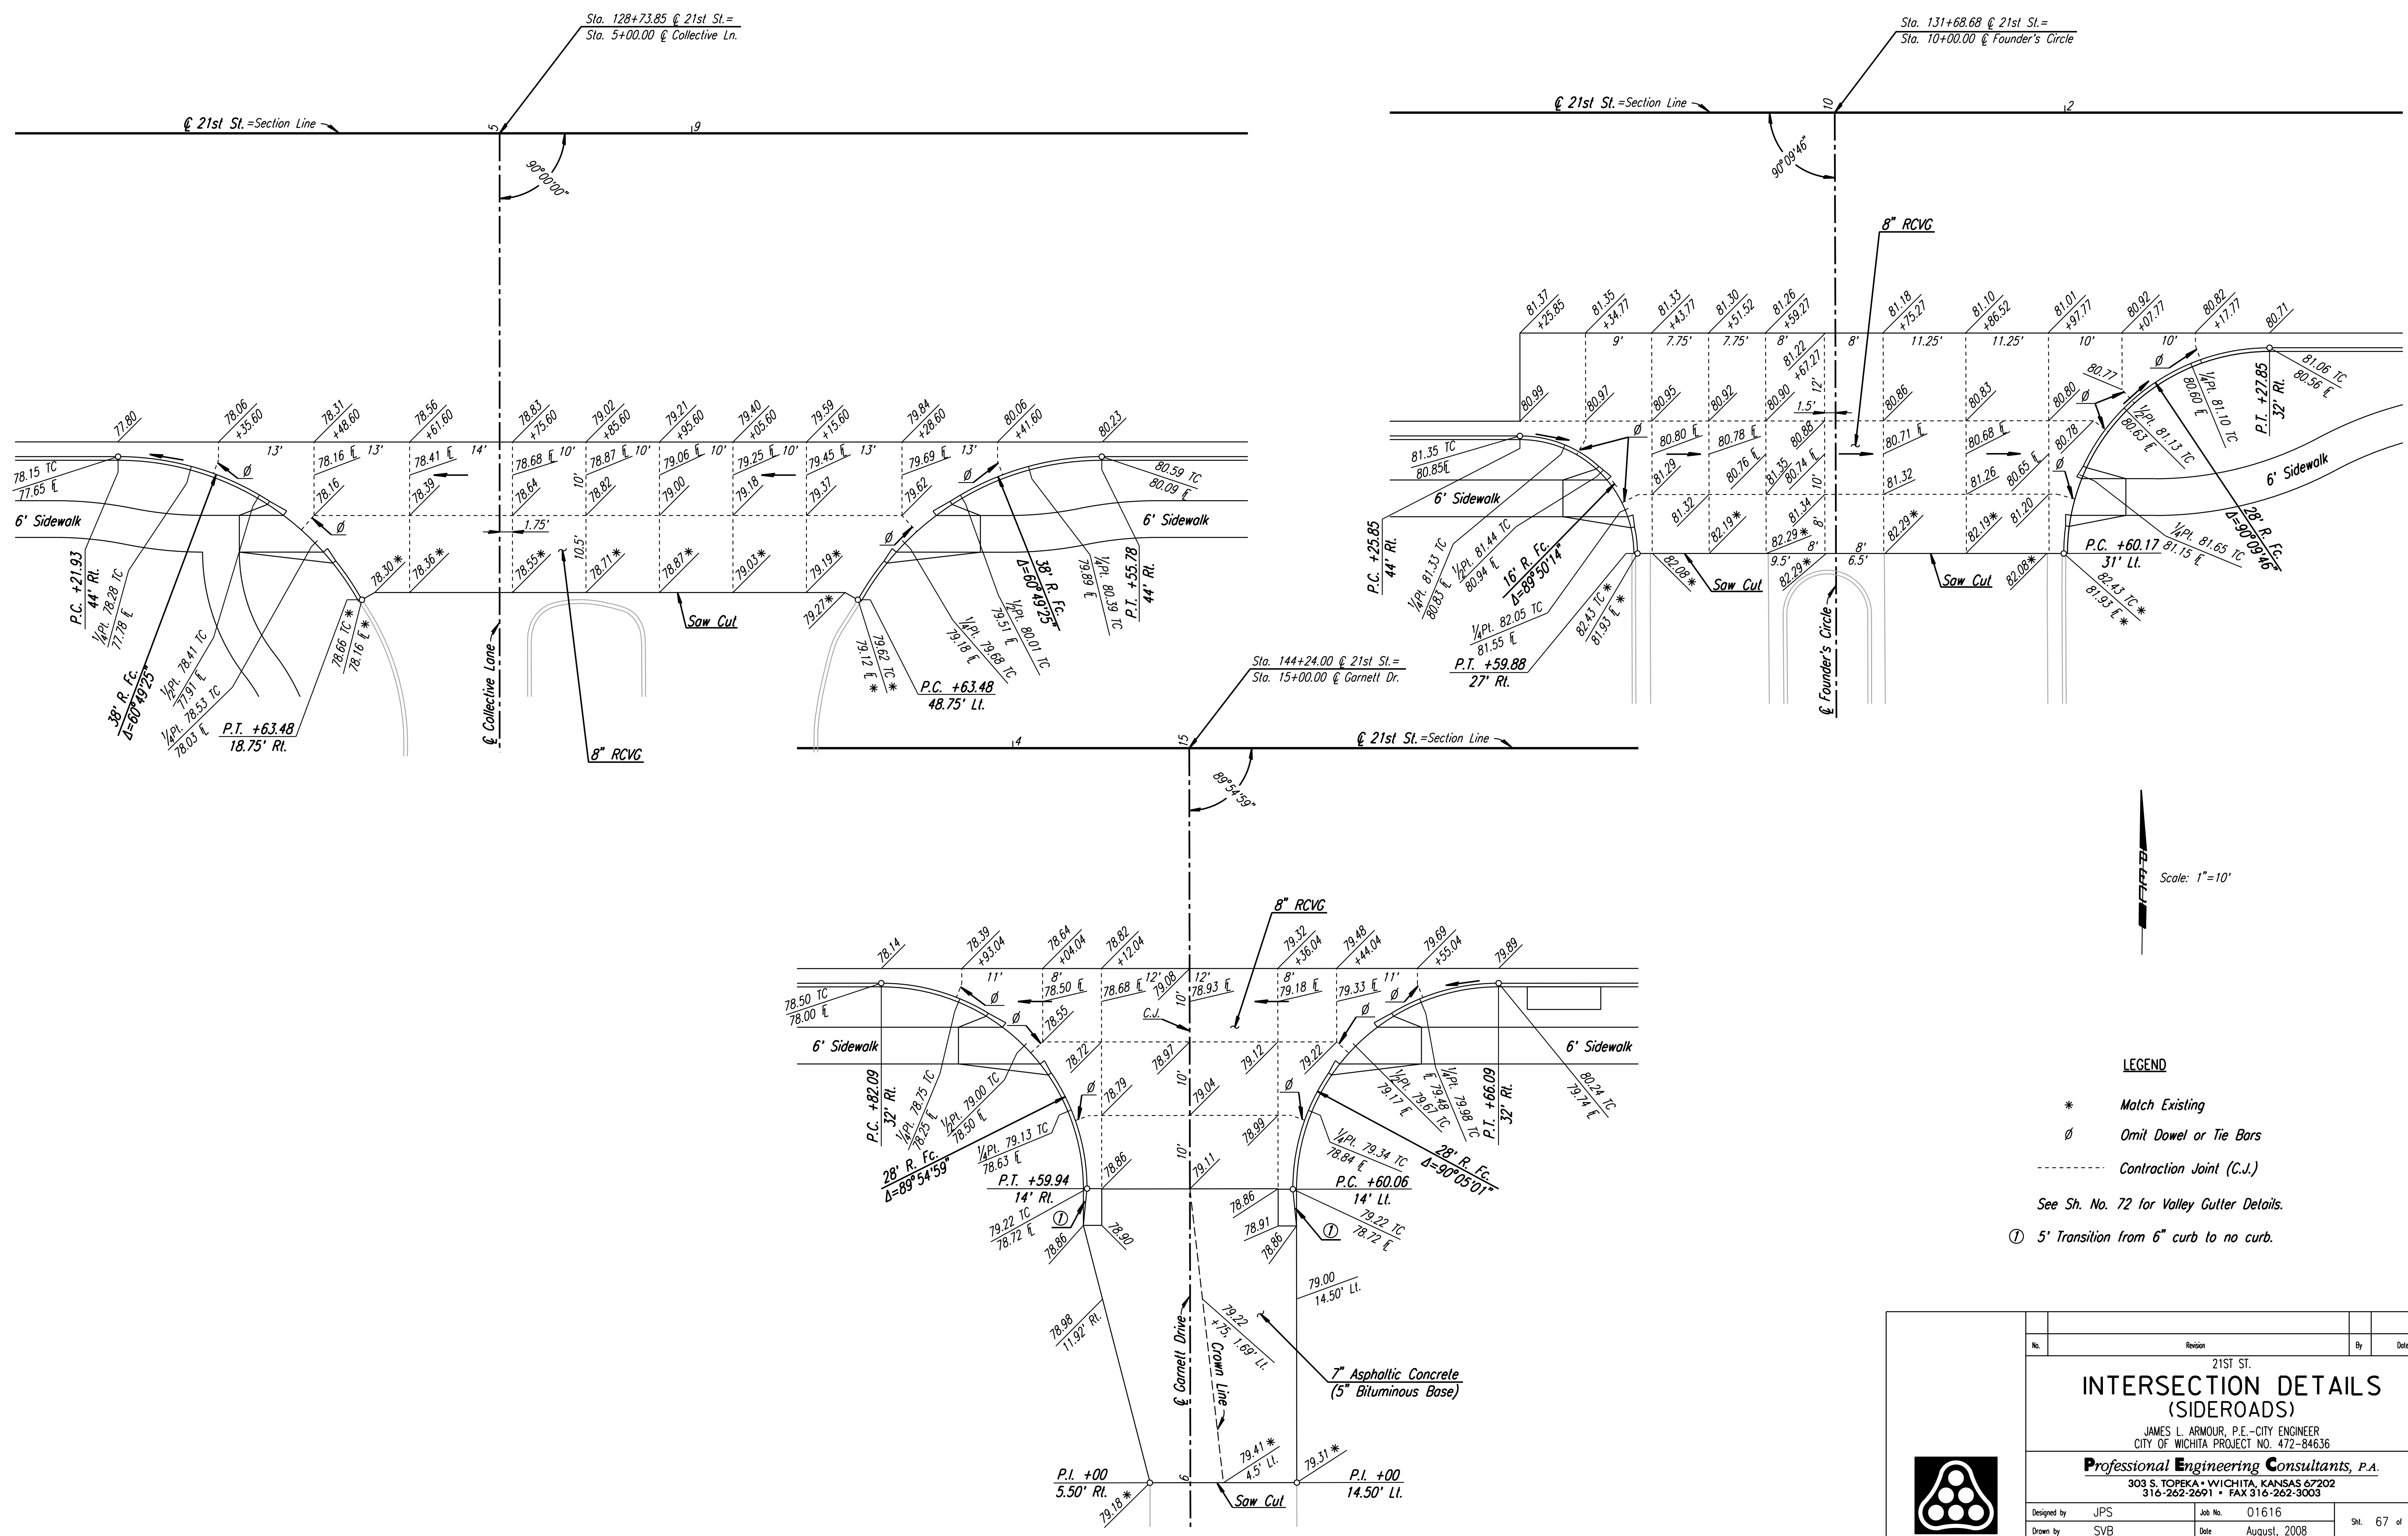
Sta. 128+73.85 ℄ 21st St.=
Sta. 5+00.00 ℄ Collective Ln.

℄ 21st St.=Section Line

5

9

90°00'00"

77.80
78.06 +35.60
78.31 +48.60
78.56 +61.60
78.83 +75.60
79.02 +85.60
79.21 +95.60
79.40 +05.60
79.59 +15.60
79.84 +28.60
80.06 +41.60
80.23

78.15 TC
77.65 ℄
13'
78.16 ℄ 13'
78.41 ℄ 14'
78.68 ℄ 10'
78.87 ℄ 10'
79.06 ℄ 10'
79.25 ℄ 10'
79.45 ℄ 13'
79.69 ℄ 13'
Ø
78.16
78.39
78.64
78.82
79.00
79.18
79.37
79.62
Ø
80.59 TC
80.09 ℄
6' Sidewalk
Ø
1.75'
10.5'
10'
6' Sidewalk
78.30 *
78.36 *
78.55 *
78.71 *
78.87 *
79.03 *
79.19 *
79.27 *
P.C. +21.93
44' Rt.
1/4Pt. 78.28 TC
77.78 ℄
38' R. Fc.
Δ=60°49'25"
1/2Pt. 78.41 TC
77.91 ℄
1/4Pt. 78.53 TC
78.03 ℄
P.T. +63.48
18.75' Rt.
78.66 TC *
78.16 ℄ *
℄ Collective Lane
8" RCVG
Saw Cut
79.62 TC *
79.12 ℄ *
P.C. +63.48
48.75' Lt.
1/4Pt. 79.68 TC
79.18 ℄
1/2Pt. 80.01 TC
79.51 ℄
38' R. Fc.
Δ=60°49'25"
1/4Pt. 80.39 TC
79.89 ℄
P.T. +55.78
44' Rt.

Sta. 131+68.68 ℄ 21st St.=
Sta. 10+00.00 ℄ Founder's Circle

℄ 21st St.=Section Line

10

12

90°09'46"

8" RCVG

81.37 +25.85
81.35 +34.77
81.33 +43.77
81.30 +51.52
81.26 +59.27
81.18 +75.27
81.10 +86.52
81.01 +97.77
80.92 +07.77
80.82 +17.77
80.71
9'
7.75'
7.75'
8'
8'
11.25'
11.25'
10'
10'
81.22 +67.27
12'
80.99
80.97
80.95
80.92
80.90
80.86
80.83
80.80
80.77
Ø
Ø
1.5'
81.35 TC
80.85℄
80.80 ℄
80.78 ℄
80.88
80.71 ℄
80.68 ℄
80.78
Ø
81.29
80.76 ℄
81.35
80.74 ℄
10'
81.32
81.26
80.65 ℄
6' Sidewalk
81.32
82.19 *
81.34
8'
82.29 *
82.29 *
82.19 *
81.20
8'
9.5'
8'
6.5'
82.08 *
82.29 *
82.08 *
Saw Cut
Saw Cut
P.C. +25.85
44' Rt.
1/4Pt. 81.33 TC
80.83 ℄
1/2Pt. 81.44 TC
80.94 ℄
16' R. Fc.
Δ=89°50'14"
1/4Pt. 82.05 TC
81.55 ℄
P.T. +59.88
27' Rt.
82.43 TC *
81.93 ℄ *
℄ Founder's Circle
81.06 TC
80.56 ℄
P.T. +27.85
32' Rt.
1/4Pt. 81.10 TC
80.60 ℄
1/2Pt. 81.13 TC
80.63 ℄
6' Sidewalk
28' R. Fc.
Δ=90°09'46"
1/4Pt. 81.65 TC
81.15 ℄
P.C. +60.17
31' Lt.
82.43 TC *
81.93 ℄ *

Sta. 144+24.00 ℄ 21st St.=
Sta. 15+00.00 ℄ Garnett Dr.

℄ 21st St.=Section Line

14

15

89°54'59"

8" RCVG

78.14
78.39 +93.04
78.64 +04.04
78.82 +12.04
79.32 +36.04
79.48 +44.04
79.69 +55.04
79.89
11'
8'
12'
12'
8'
11'
78.50 ℄
78.68 ℄
79.08
78.93 ℄
79.18 ℄
79.33 ℄
78.50 TC
78.00 ℄
Ø
Ø
78.55
C.J.
10'
Ø
Ø
Ø
6' Sidewalk
78.72
78.97
79.12
79.22
6' Sidewalk
Ø
78.79
79.04
10'
78.99
Ø
P.C. +82.09
32' Rt.
1/4Pt. 78.75 TC
78.25 ℄
1/2Pt. 79.00 TC
78.50 ℄
28' R. Fc.
Δ=89°54'59"
1/4Pt. 79.13 TC
78.63 ℄
78.86
10'
79.11
1/2Pt. ℄ 79.48
79.17 ℄ 79.67 TC
1/4Pt. 79.98 TC
P.T. +66.09
32' Rt.
80.24 TC
79.74 ℄
1/4Pt. 79.34 TC
78.84 ℄
28' R. Fc.
Δ=90°05'01"
P.T. +59.94
14' Rt.
P.C. +60.06
14' Lt.
79.22 TC
78.72 ℄
①
78.86
78.90
78.86
78.91
78.86
①
79.22 TC
78.72 ℄
79.00
14.50' Lt.
78.98
11.92' Rt.
℄ Garnett Drive
79.22
+75, 1.69' Lt.
Crown Line
7" Asphaltic Concrete
(5" Bituminous Base)
79.41 *
4.5' Lt.
79.31 *
P.I. +00
5.50' Rt.
6
P.I. +00
14.50' Lt.
79.18 *
Saw Cut

Scale: 1"=10'

LEGEND
* Match Existing
Ø Omit Dowel or Tie Bars
Contraction Joint (C.J.)
See Sh. No. 72 for Valley Gutter Details.
① 5' Transition from 6" curb to no curb.

| No. | Revision | By | Date |
|---|---|---|---|

21ST ST.
INTERSECTION DETAILS
(SIDEROADS)
JAMES L. ARMOUR, P.E.-CITY ENGINEER
CITY OF WICHITA PROJECT NO. 472-84636
Professional Engineering Consultants, P.A.
303 S. TOPEKA • WICHITA, KANSAS 67202
316-262-2691 • FAX 316-262-3003
Designed by JPS
Job No. 01616
Drawn by SVB
Date August, 2008
Sht. 67 of